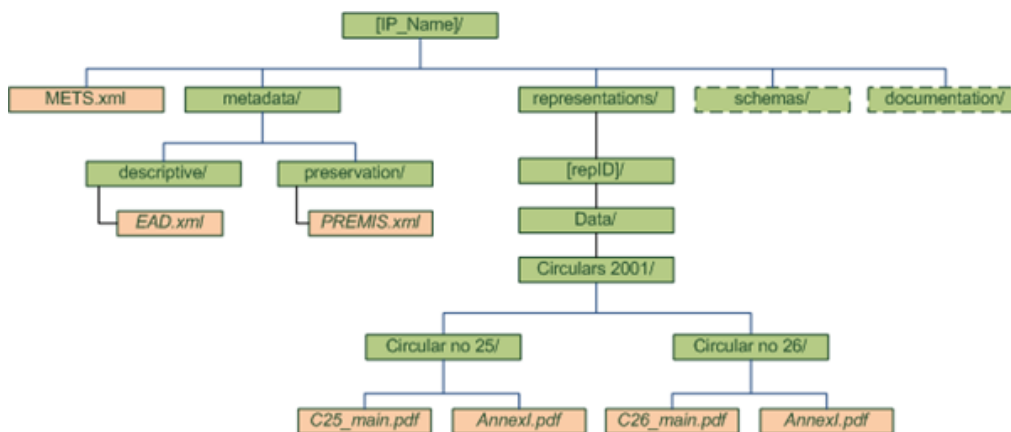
[IP_Name]/

METS.xml

metadata/

representations/

schemas/

documentation/

descriptive/

preservation/

EAD.xml

PREMIS.xml

[repID]/

Data/

Circulars 2001/

Circular no 25/

Circular no 26/

C25_main.pdf

AnnexI.pdf

C26_main.pdf

AnnexI.pdf